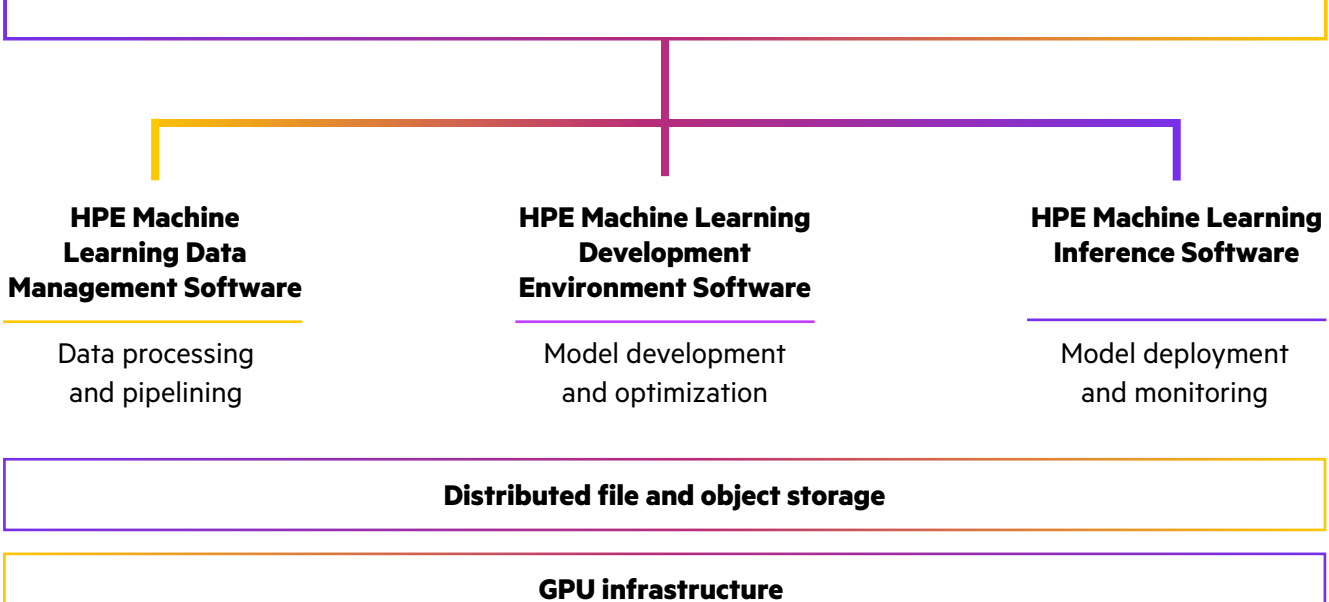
HPE Machine Learning Data Management Software

Data processing and pipelining

HPE Machine Learning Development Environment Software

Model development and optimization

HPE Machine Learning Inference Software

Model deployment and monitoring

Distributed file and object storage

GPU infrastructure